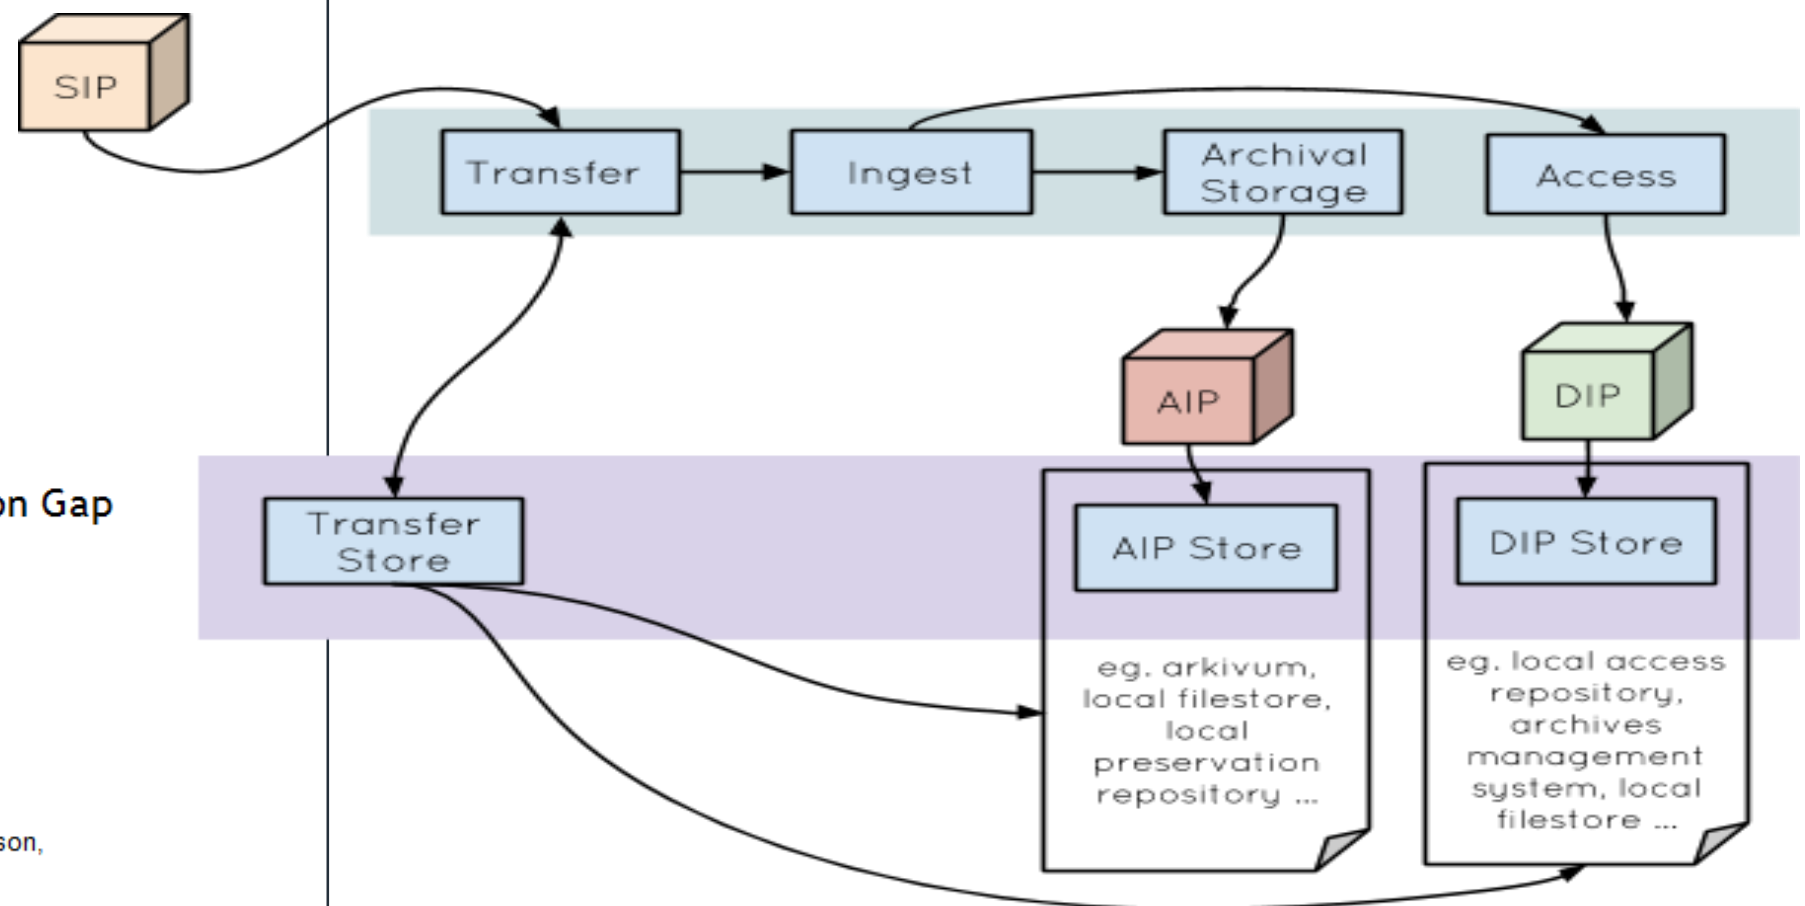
SIP

Transfer

Ingest

Archival Storage

Access

AIP

DIP

on Gap

Transfer Store

AIP Store

DIP Store

eg. arkivum, local filestore, local preservation repository ...

eg. local access repository, archives management system, local filestore ...

son,